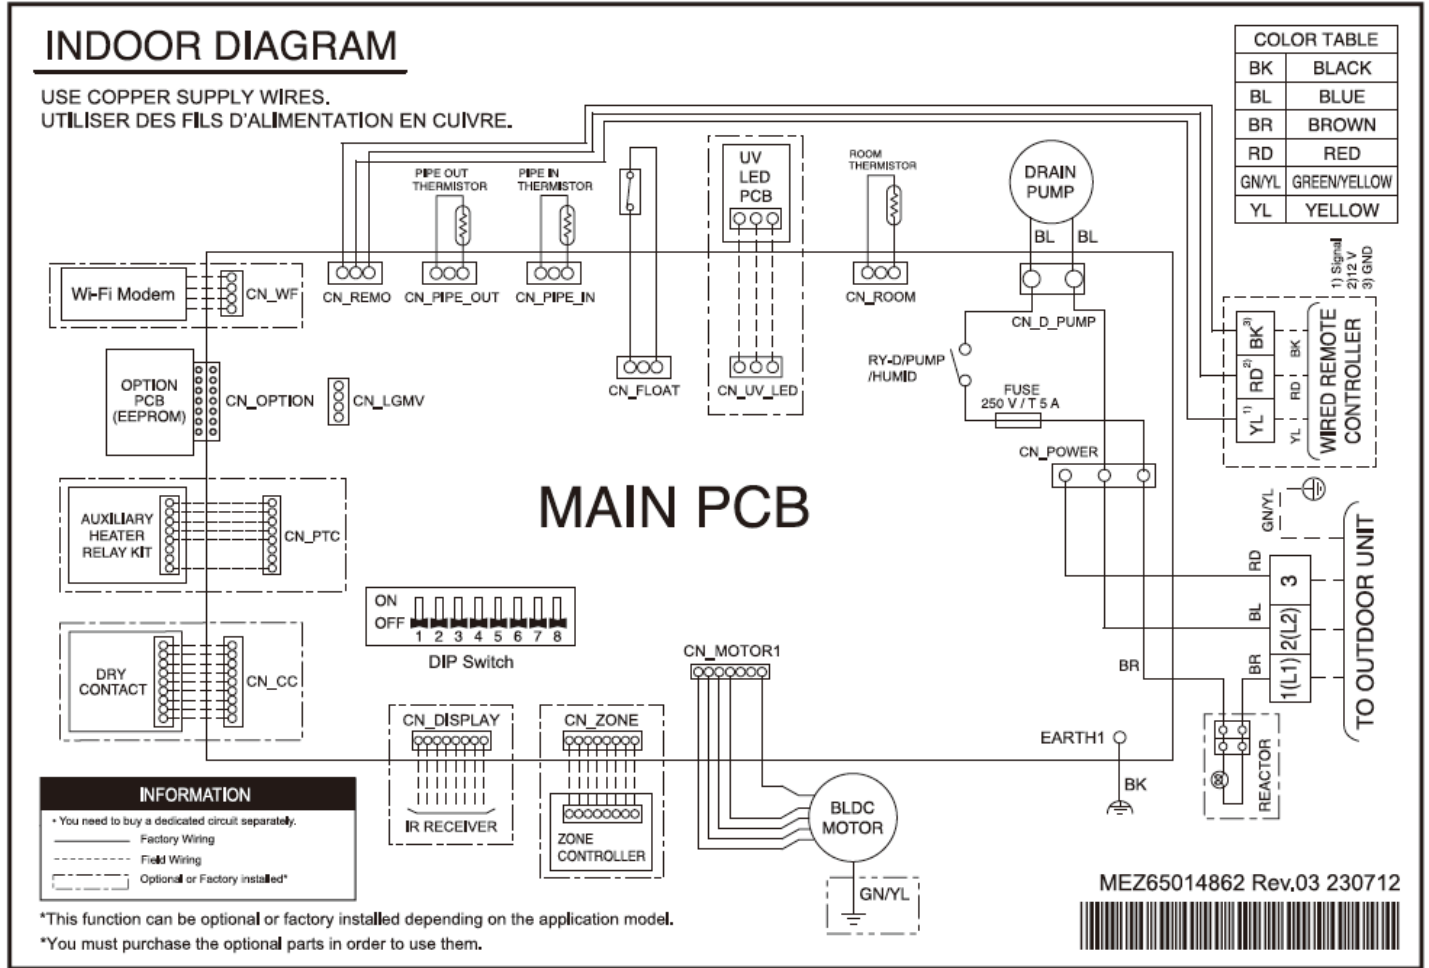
INDOOR DIAGRAM

USE COPPER SUPPLY WIRES.
UTILISER DES FILS D'ALIMENTATION EN CUIVRE.

| COLOR TABLE | |
|---|---|
| BK | BLACK |
| BL | BLUE |
| BR | BROWN |
| RD | RED |
| GN/YL | GREEN/YELLOW |
| YL | YELLOW |

PIPE OUT THERMISTOR
PIPE IN THERMISTOR
UV LED PCB
ROOM THERMISTOR
DRAIN PUMP
BL BL

Wi-Fi Modem
CN_WF
CN_REMO
CN_PIPE_OUT
CN_PIPE_IN
CN_ROOM
CN_D_PUMP

1) Signal
2) 12 V
3) GND

OPTION PCB (EEPROM)
CN_OPTION
CN_LGMV
CN_FLOAT
CN_UV_LED
RY-D/PUMP /HUMID
FUSE 250 V / T 5 A
CN_POWER

BK 3)
RD 2)
YL 1)
BK
RD
YL
WIRED REMOTE CONTROLLER

AUXILIARY HEATER RELAY KIT
CN_PTC

MAIN PCB

GN/YL

ON
OFF
1 2 3 4 5 6 7 8
DIP Switch

RD
3
BL
2(L2)
BR
1(L1)
TO OUTDOOR UNIT

DRY CONTACT
CN_CC
CN_MOTOR1
BR

CN_DISPLAY
CN_ZONE
IR RECEIVER
ZONE CONTROLLER
EARTH1
BK
REACTOR
BLDC MOTOR
GN/YL

INFORMATION
• You need to buy a dedicated circuit separately.
Factory Wiring
Field Wiring
Optional or Factory installed*

MEZ65014862 Rev.03 230712

*This function can be optional or factory installed depending on the application model.
*You must purchase the optional parts in order to use them.